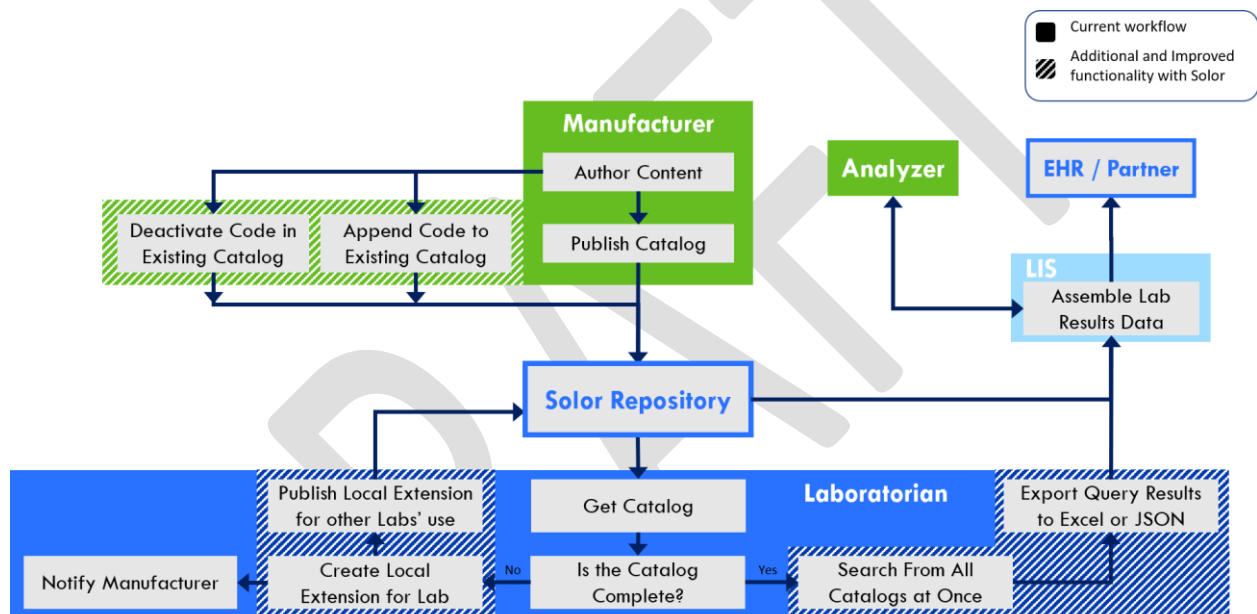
Current workflow

Additional and Improved functionality with Solor

Manufacturer

Author Content

Publish Catalog

Deactivate Code in Existing Catalog

Append Code to Existing Catalog

Analyzer

EHR / Partner

LIS

Assemble Lab Results Data

Solor Repository

Laboratorian

Publish Local Extension for other Labs' use

Get Catalog

Export Query Results to Excel or JSON

Notify Manufacturer

Create Local Extension for Lab

No

Is the Catalog Complete?

Yes

Search From All Catalogs at Once